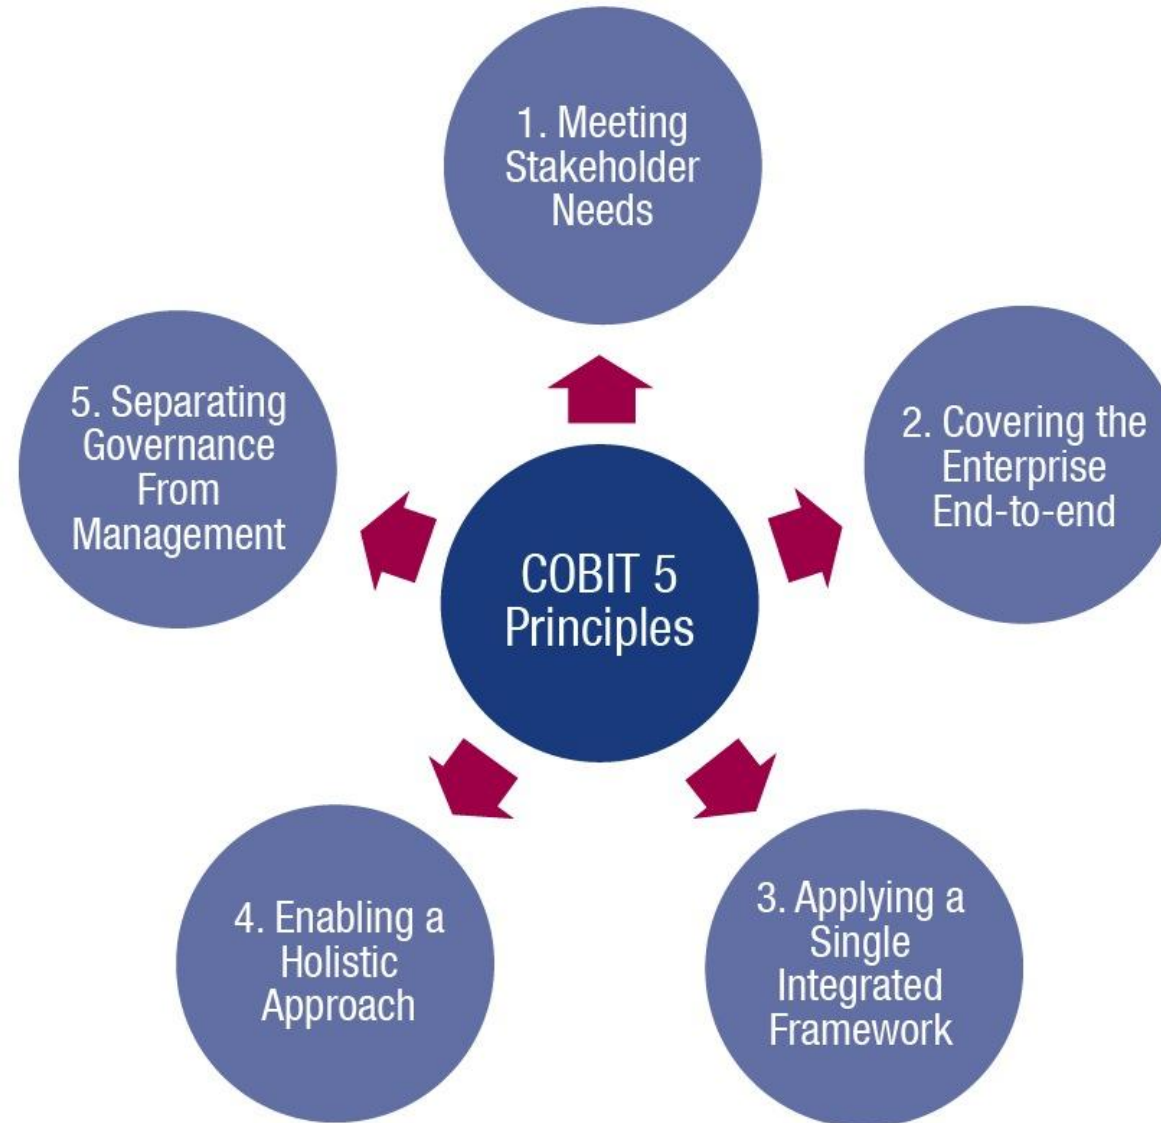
COBIT 5 Principles

1. Meeting Stakeholder Needs

2. Covering the Enterprise End-to-end

3. Applying a Single Integrated Framework

4. Enabling a Holistic Approach

5. Separating Governance From Management